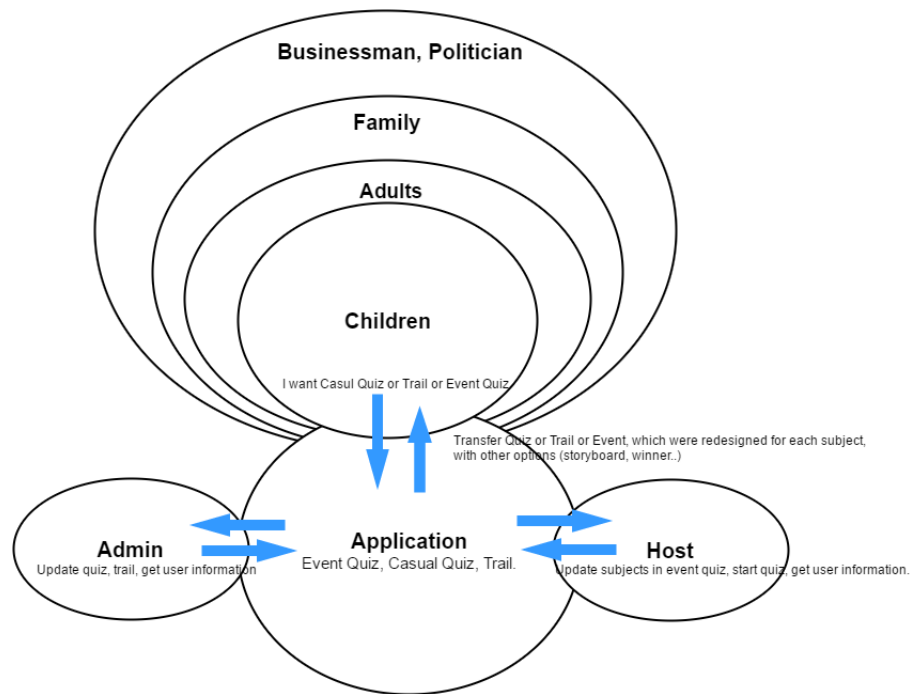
Businessman, Politician

Family

Adults

Children

I want Casul Quiz or Trail or Event Quiz

Transfer Quiz or Trail or Event, which were redesigned for each subject, with other options (storyboard, winner..)

Admin
Update quiz, trail, get user information

Application
Event Quiz, Casual Quiz, Trail.

Host
Update subjects in event quiz, start quiz, get user information.